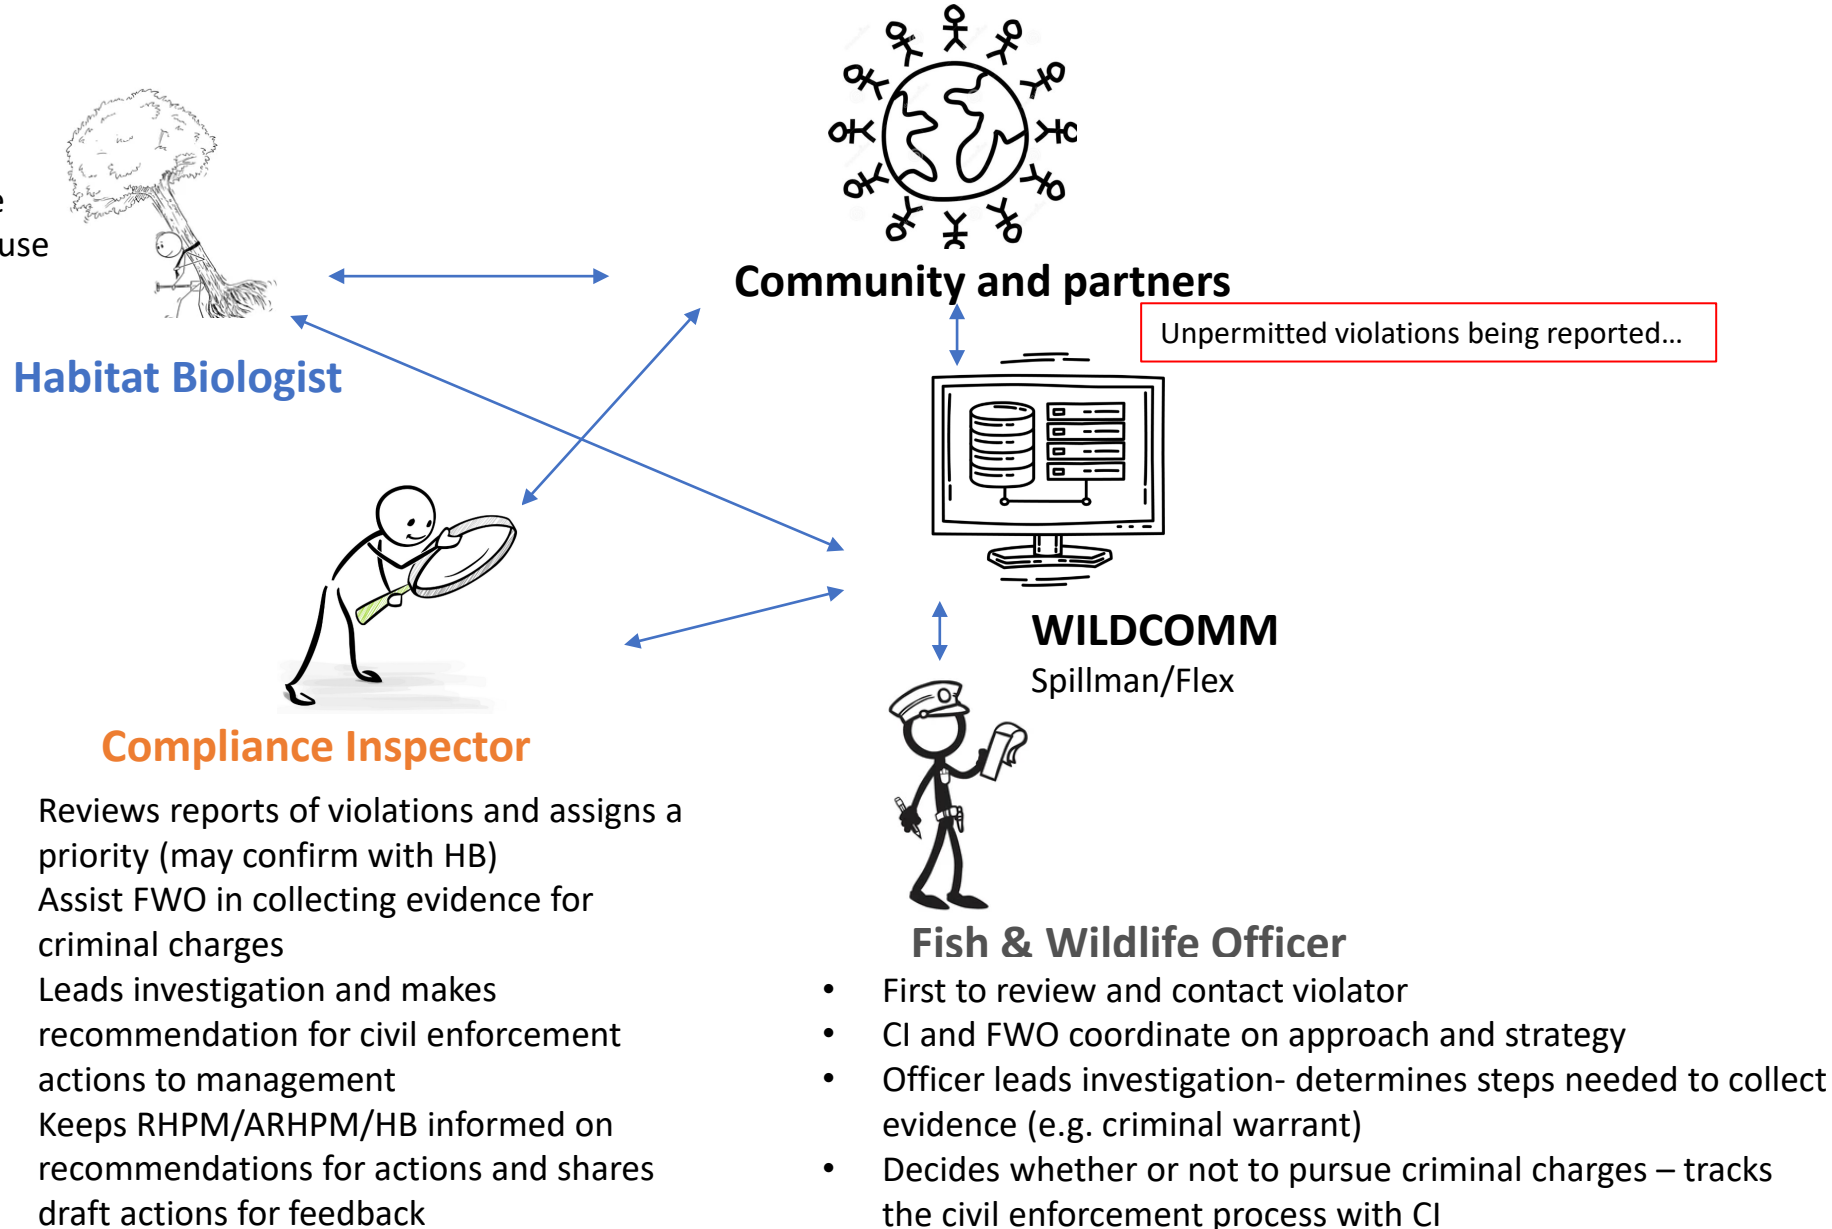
e
use

Habitat Biologist

Community and partners

Unpermitted violations being reported…

WILDCOMM
Spillman/Flex

Compliance Inspector

Reviews reports of violations and assigns a priority (may confirm with HB)
Assist FWO in collecting evidence for criminal charges
Leads investigation and makes recommendation for civil enforcement actions to management
Keeps RHPM/ARHPM/HB informed on recommendations for actions and shares draft actions for feedback

Fish & Wildlife Officer

• First to review and contact violator
• CI and FWO coordinate on approach and strategy
• Officer leads investigation- determines steps needed to collect evidence (e.g. criminal warrant)
• Decides whether or not to pursue criminal charges – tracks the civil enforcement process with CI